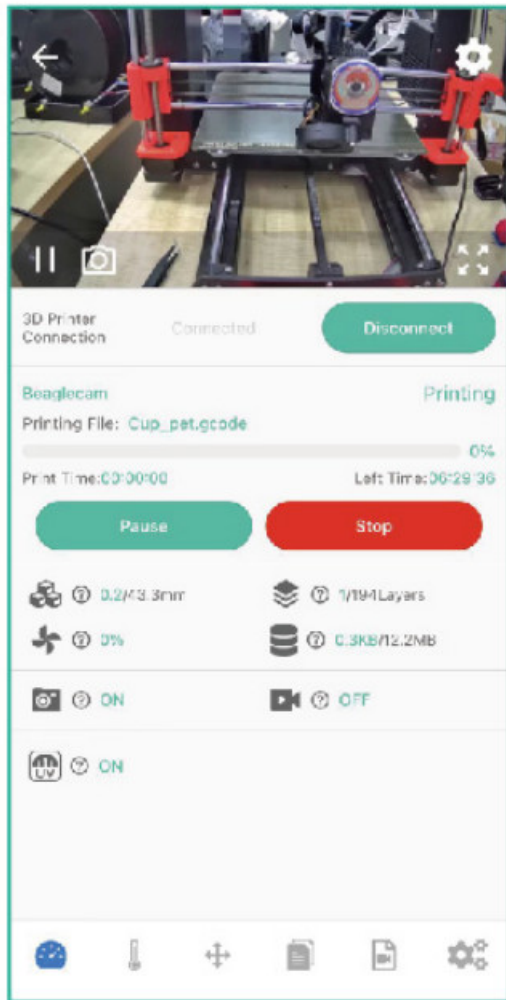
3D Printer Connection

Connected

Disconnect

Beaglecam

Printing

Printing File: Cup_pet.gcode

0%

Print Time:00:00:00

Left Time:06:29:36

Pause

Stop

0.2/43.3mm

1/194Layers

0%

0.3KB/12.2MB

ON

OFF

UV

ON